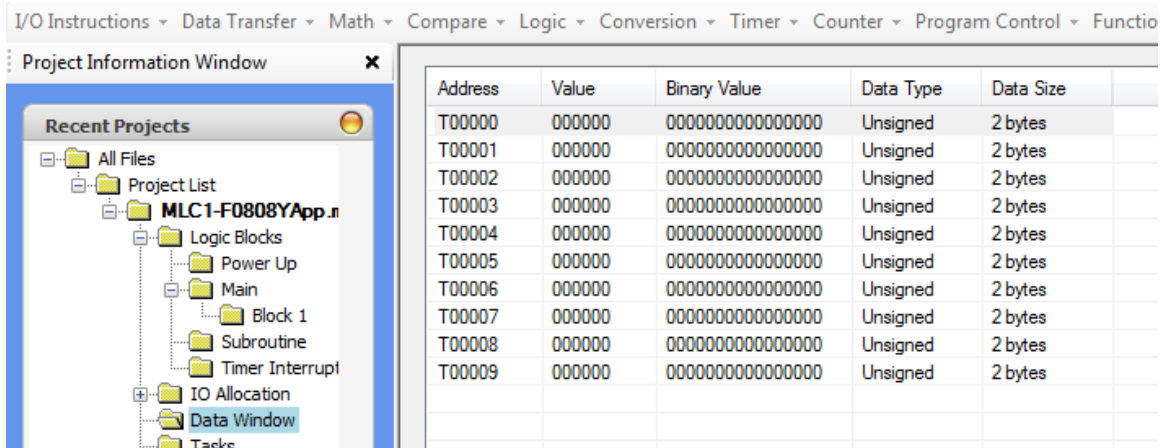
I/O Instructions ▾ Data Transfer ▾ Math ▾ Compare ▾ Logic ▾ Conversion ▾ Timer ▾ Counter ▾ Program Control ▾ Functio

Project Information Window ×

Recent Projects

All Files
Project List
MLC1-F0808YApp.r
Logic Blocks
Power Up
Main
Block 1
Subroutine
Timer Interrupt
IO Allocation
Data Window
Tasks

| Address | Value | Binary Value | Data Type | Data Size |
|---|---|---|---|---|
| T00000 | 000000 | 0000000000000000 | Unsigned | 2 bytes |
| T00001 | 000000 | 0000000000000000 | Unsigned | 2 bytes |
| T00002 | 000000 | 0000000000000000 | Unsigned | 2 bytes |
| T00003 | 000000 | 0000000000000000 | Unsigned | 2 bytes |
| T00004 | 000000 | 0000000000000000 | Unsigned | 2 bytes |
| T00005 | 000000 | 0000000000000000 | Unsigned | 2 bytes |
| T00006 | 000000 | 0000000000000000 | Unsigned | 2 bytes |
| T00007 | 000000 | 0000000000000000 | Unsigned | 2 bytes |
| T00008 | 000000 | 0000000000000000 | Unsigned | 2 bytes |
| T00009 | 000000 | 0000000000000000 | Unsigned | 2 bytes |